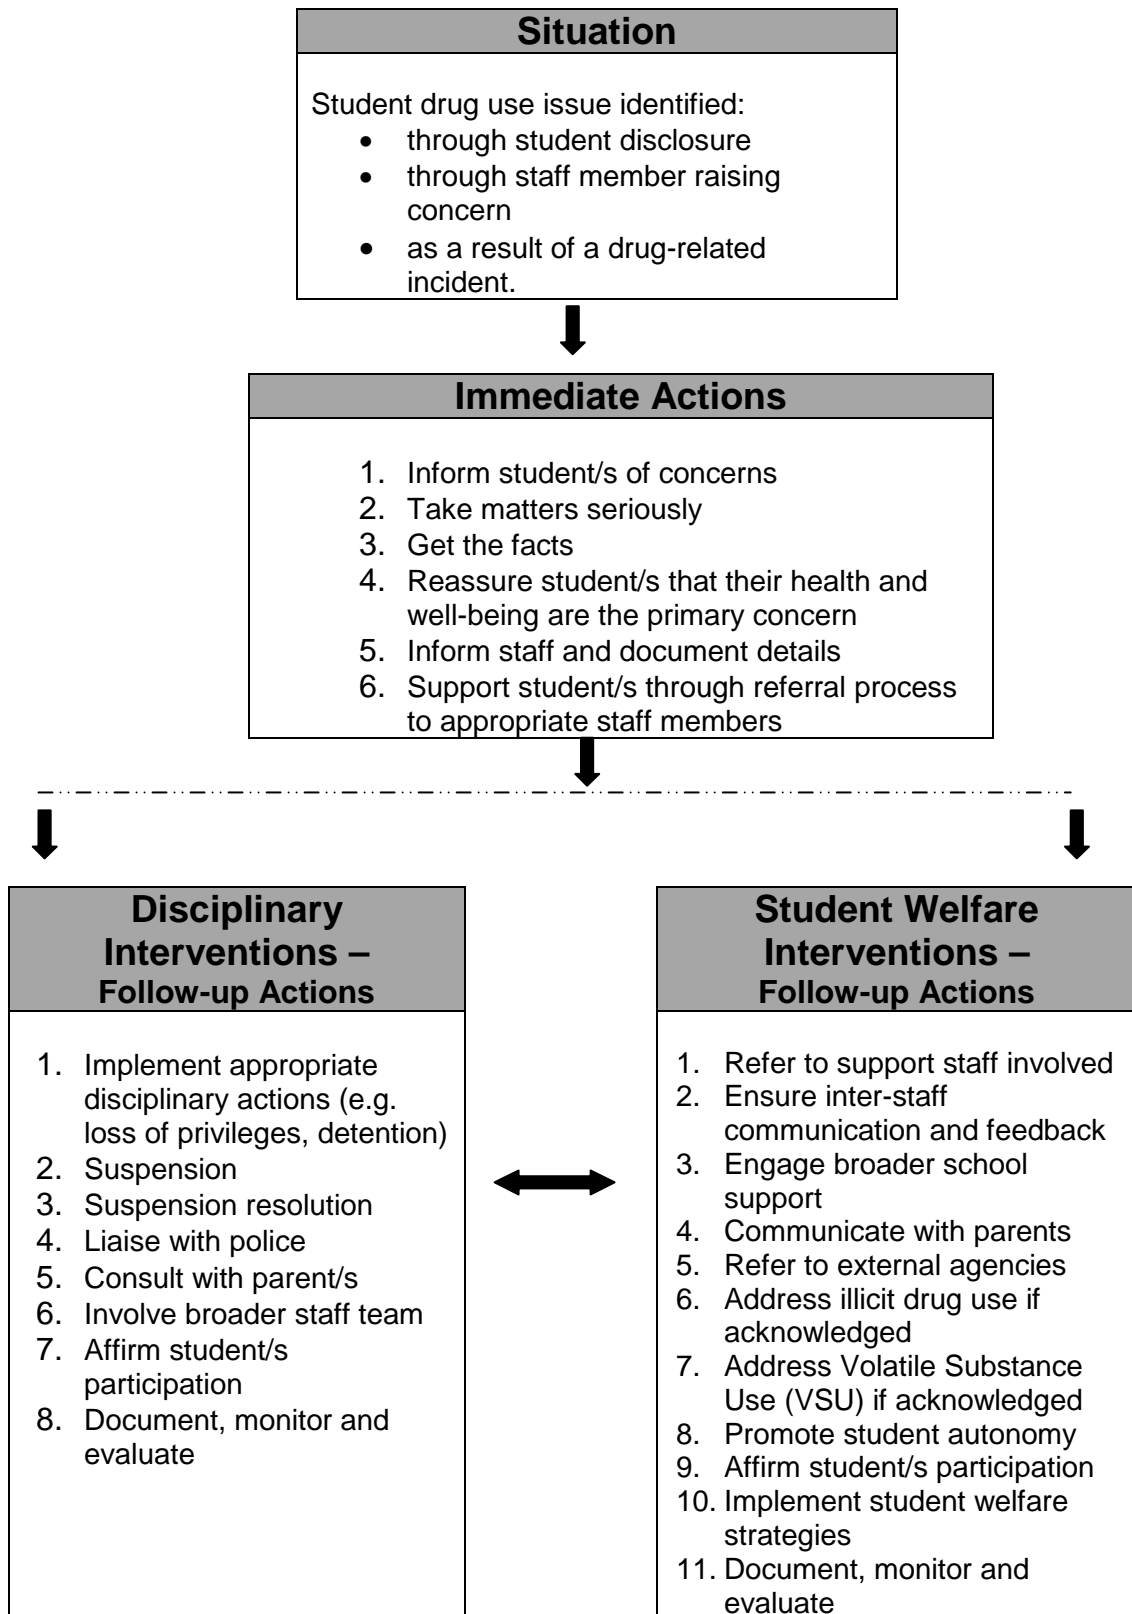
**Situation**

Student drug use issue identified:
- through student disclosure
- through staff member raising concern
- as a result of a drug-related incident.

**Immediate Actions**

1. Inform student/s of concerns
2. Take matters seriously
3. Get the facts
4. Reassure student/s that their health and well-being are the primary concern
5. Inform staff and document details
6. Support student/s through referral process to appropriate staff members

**Disciplinary Interventions –**
**Follow-up Actions**

1. Implement appropriate disciplinary actions (e.g. loss of privileges, detention)
2. Suspension
3. Suspension resolution
4. Liaise with police
5. Consult with parent/s
6. Involve broader staff team
7. Affirm student/s participation
8. Document, monitor and evaluate

**Student Welfare Interventions –**
**Follow-up Actions**

1. Refer to support staff involved
2. Ensure inter-staff communication and feedback
3. Engage broader school support
4. Communicate with parents
5. Refer to external agencies
6. Address illicit drug use if acknowledged
7. Address Volatile Substance Use (VSU) if acknowledged
8. Promote student autonomy
9. Affirm student/s participation
10. Implement student welfare strategies
11. Document, monitor and evaluate